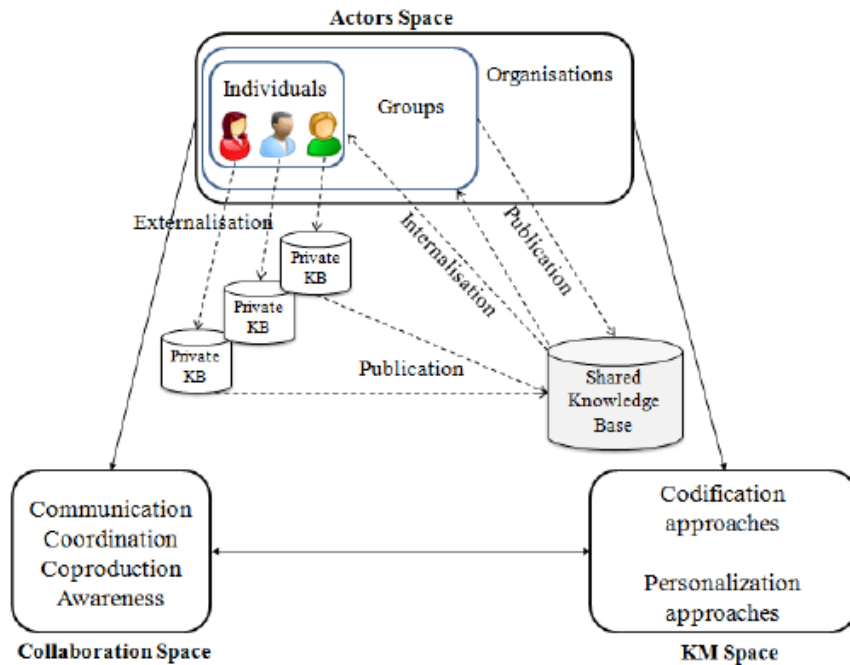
Actors Space

Individuals

Groups

Organisations

Externalisation

Internalisation

Publication

Private KB

Private KB

Private KB

Publication

Shared Knowledge Base

Communication
Coordination
Coproduction
Awareness

Collaboration Space

Codification approaches

Personalization approaches

KM Space